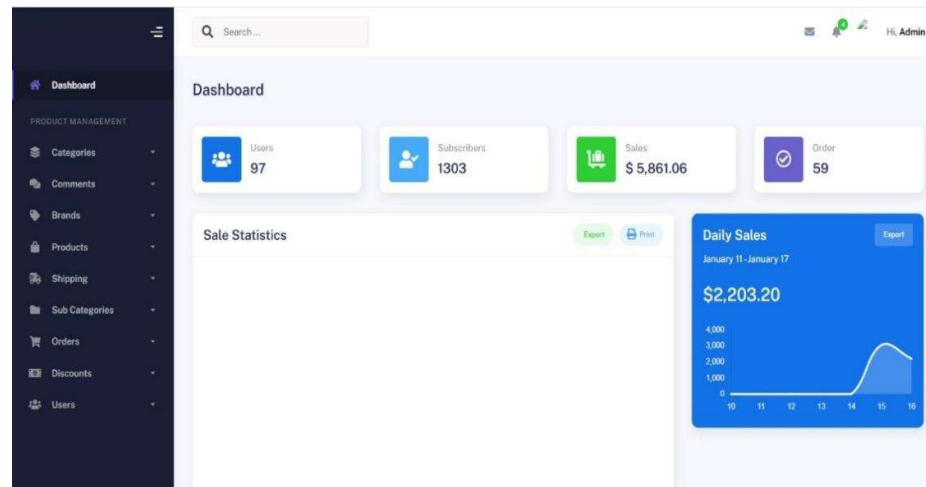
Search ...

Hi, Admin

Dashboard

PRODUCT MANAGEMENT

Categories

Comments

Brands

Products

Shipping

Sub Categories

Orders

Discounts

Users

Dashboard

Users
97

Subscribers
1303

Sales
$ 5,861.06

Order
59

Sale Statistics

Export

Print

Daily Sales

Export

January 11 - January 17

$2,203.20

4,000
3,000
2,000
1,000
0

10 11 12 13 14 15 16